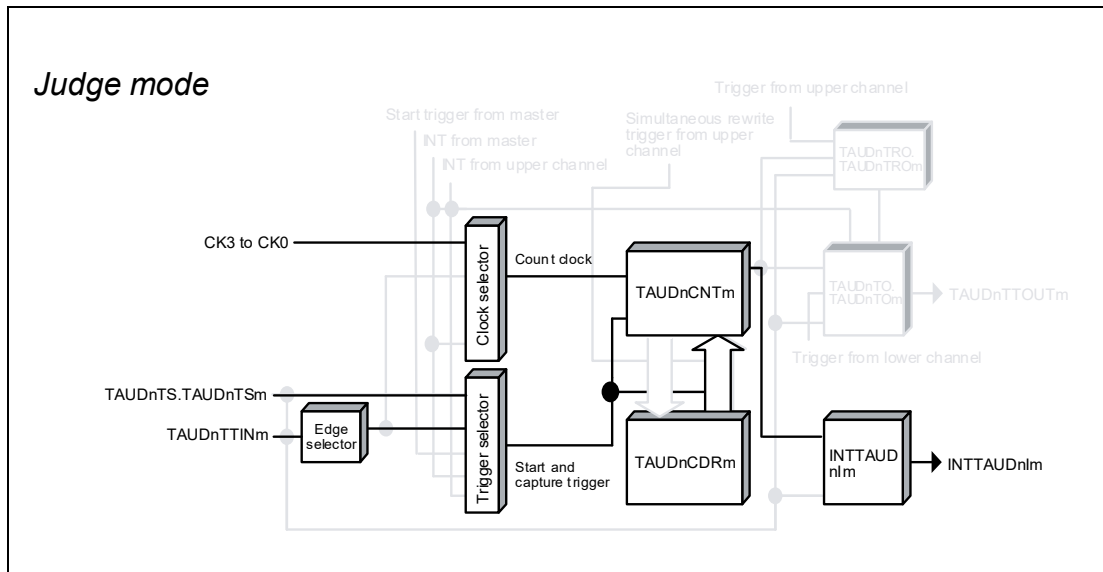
Judge mode

Start trigger from master

INT from master

INT from upper channel

Simultaneous rewrite trigger from upper channel

Trigger from upper channel

TAUDnTRO. TAUDnTROm

CK3 to CK0

Clock selector

Count clock

TAUDnCNTm

TAUDnTO. TAUDnTOm

TAUDnTTOUTm

Trigger from lower channel

TAUDnTS.TAUDnTSm

TAUDnTTINm

Edge selector

Trigger selector

Start and capture trigger

TAUDnCDRm

INTTAUD nIm

INTTAUDnIm